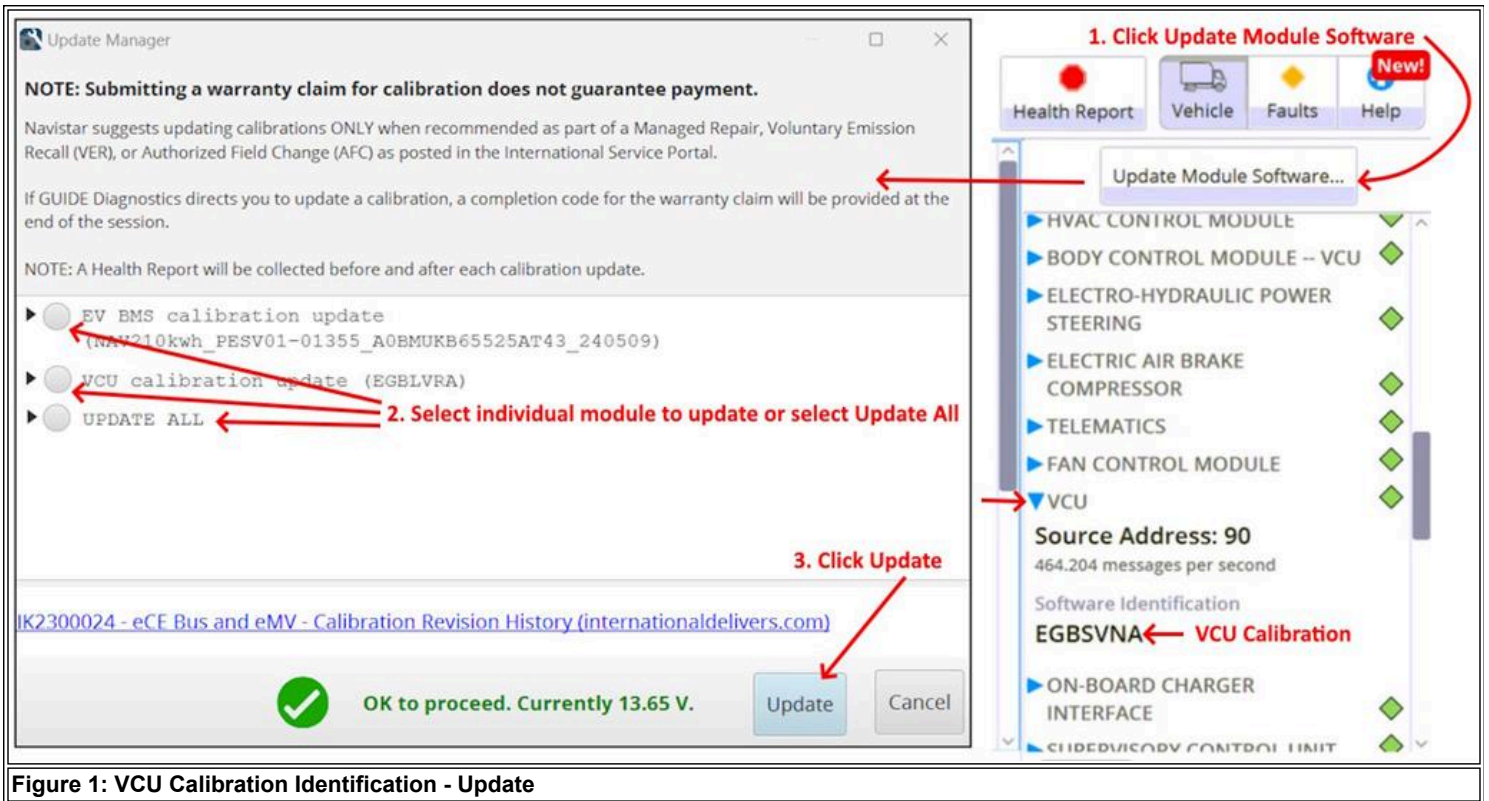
Update Manager

NOTE: Submitting a warranty claim for calibration does not guarantee payment.

Navistar suggests updating calibrations ONLY when recommended as part of a Managed Repair, Voluntary Emission Recall (VER), or Authorized Field Change (AFC) as posted in the International Service Portal.

If GUIDE Diagnostics directs you to update a calibration, a completion code for the warranty claim will be provided at the end of the session.

NOTE: A Health Report will be collected before and after each calibration update.

EV BMS calibration update (NAV210kwh_PESV01-01355_A0BMUKB65525AT43_240509)

VCU calibration update (EGBLVRA)

UPDATE ALL

2. Select individual module to update or select Update All

3. Click Update

IK2300024 - eCE Bus and eMV - Calibration Revision History (internationaldelivers.com)

OK to proceed. Currently 13.65 V.

Update

Cancel

1. Click Update Module Software

New!

Health Report

Vehicle

Faults

Help

Update Module Software...

HVAC CONTROL MODULE

BODY CONTROL MODULE -- VCU

ELECTRO-HYDRAULIC POWER STEERING

ELECTRIC AIR BRAKE COMPRESSOR

TELEMATICS

FAN CONTROL MODULE

VCU

Source Address: 90

464.204 messages per second

Software Identification

EGBSVNA

VCU Calibration

ON-BOARD CHARGER INTERFACE

SUPERVISORY CONTROL UNIT

Figure 1: VCU Calibration Identification - Update